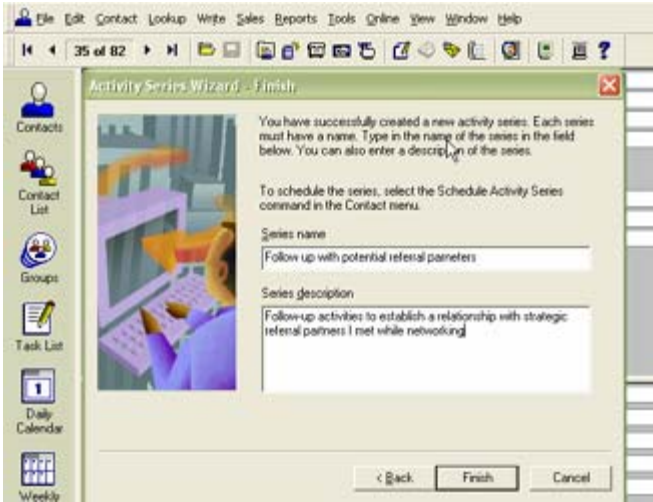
File Edit Contact Lookup Write Sales Reports Tools Online View Window Help

35 of 82

Contacts

Contact List

Groups

Task List

Daily Calendar

Weekly

Activity Series Wizard - Finish

You have successfully created a new activity series. Each series must have a name. Type in the name of the series in the field below. You can also enter a description of the series.

To schedule the series, select the Schedule Activity Series command in the Contact menu.

Series name

Follow up with potential referral parneters

Series description

Follow-up activities to establish a relationship with strategic referral partners I met while networking

< Back

Finish

Cancel